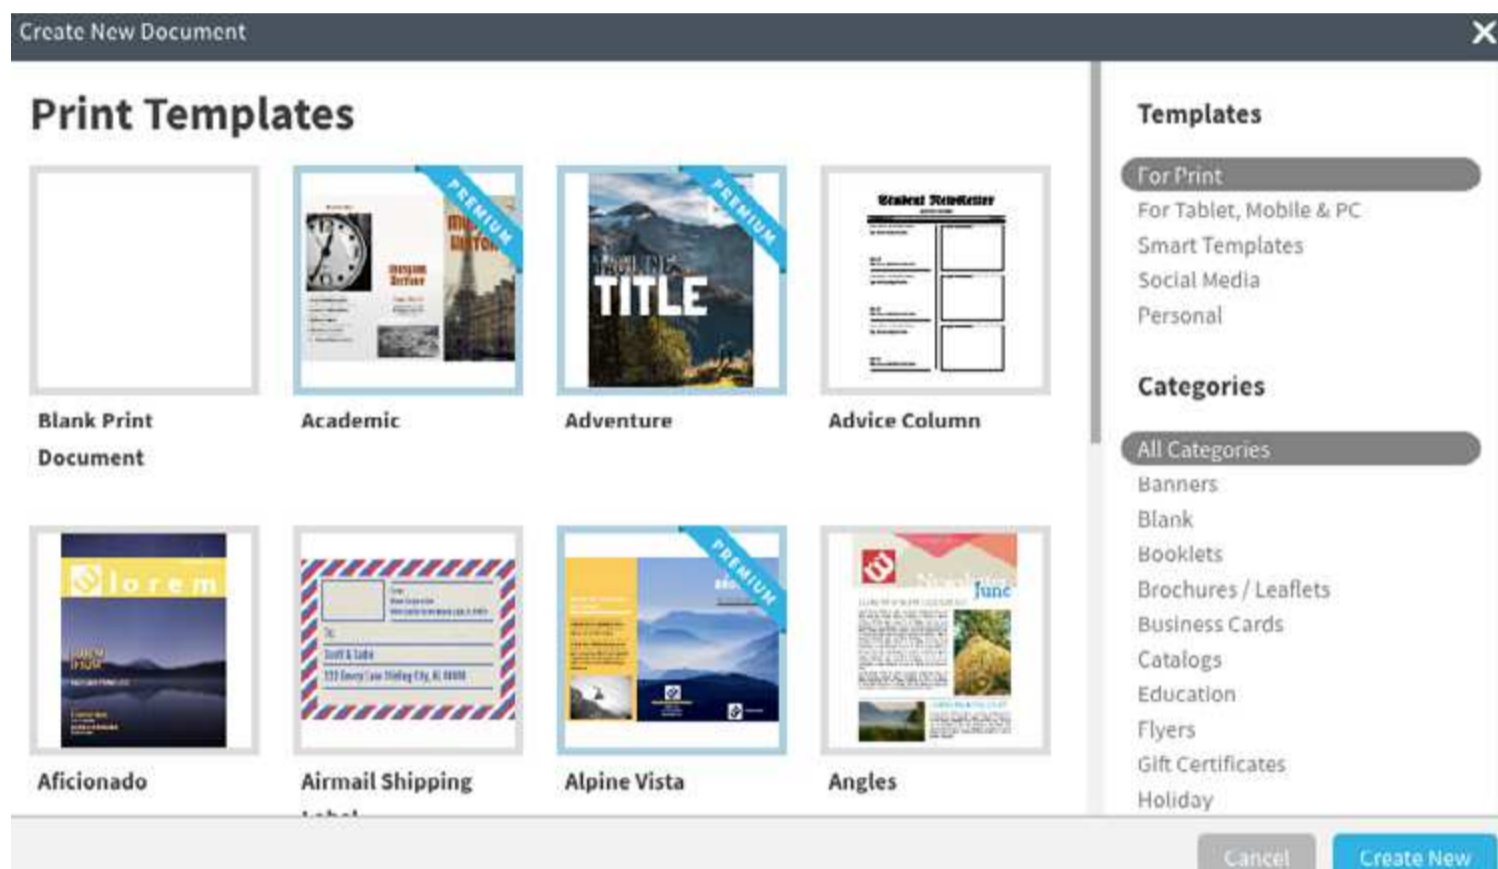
Create New Document
×

Print Templates

PREMIUM
PREMIUM
TITLE
Student Newsletter

Blank Print Document
Academic
Adventure
Advice Column

lorem
PREMIUM
June

Aficionado
Airmail Shipping Label
Alpine Vista
Angles

Templates

For Print
For Tablet, Mobile & PC
Smart Templates
Social Media
Personal

Categories

All Categories
Banners
Blank
Booklets
Brochures / Leaflets
Business Cards
Catalogs
Education
Flyers
Gift Certificates
Holiday

Cancel
Create New